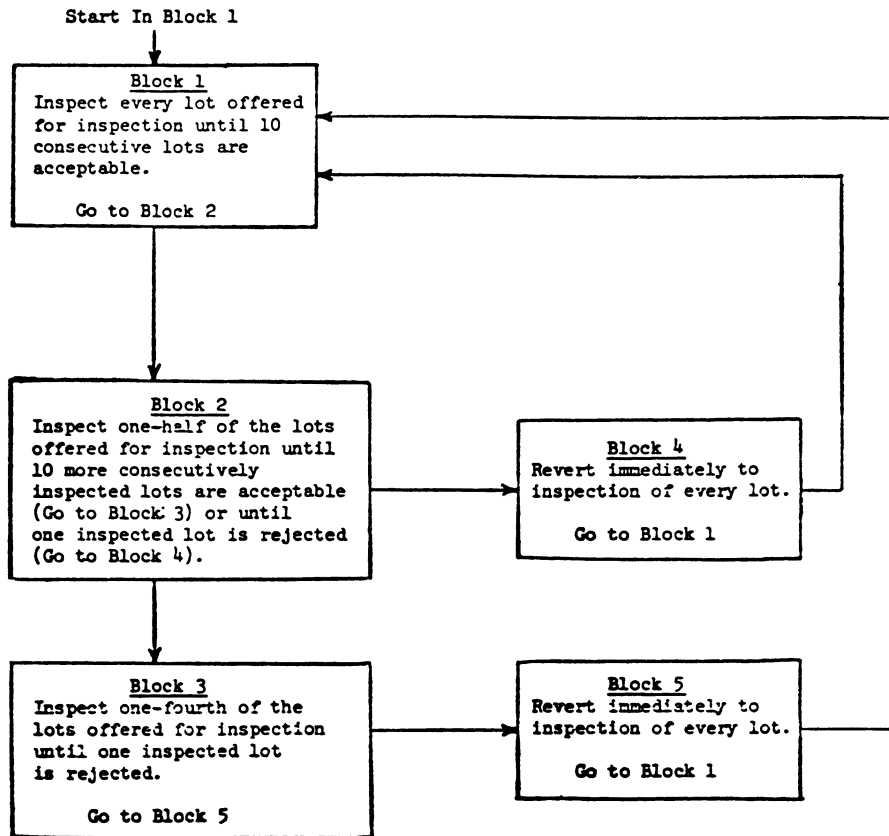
Start In Block 1

Block 1
Inspect every lot offered for inspection until 10 consecutive lots are acceptable.

Go to Block 2

Block 2
Inspect one-half of the lots offered for inspection until 10 more consecutively inspected lots are acceptable (Go to Block 3) or until one inspected lot is rejected (Go to Block 4).

Block 4
Revert immediately to inspection of every lot.

Go to Block 1

Block 3
Inspect one-fourth of the lots offered for inspection until one inspected lot is rejected.

Go to Block 5

Block 5
Revert immediately to inspection of every lot.

Go to Block 1